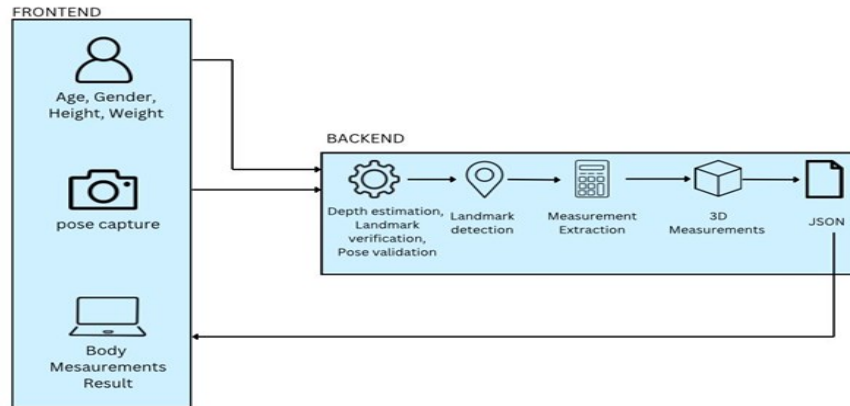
FRONTEND

Age, Gender, Height, Weight

pose capture

Body Mesaurements Result

BACKEND

Depth estimation, Landmark verification, Pose validation

Landmark detection

Measurement Extraction

3D Measurements

JSON